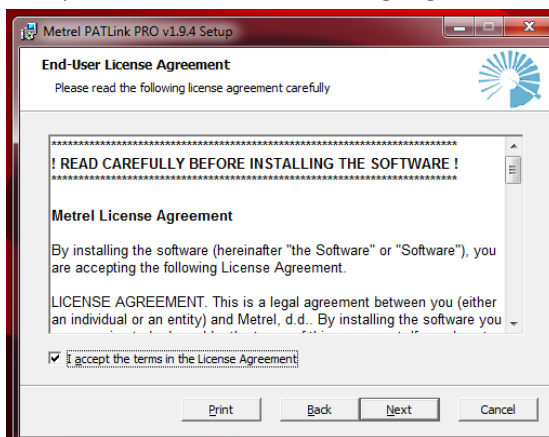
Metrel PATLink PRO v1.9.4 Setup

End-User License Agreement

Please read the following license agreement carefully

**********************************************************************************

! READ CAREFULLY BEFORE INSTALLING THE SOFTWARE !

**********************************************************************************

Metrel License Agreement

By installing the software (hereinafter "the Software" or "Software"), you are accepting the following License Agreement.

LICENSE AGREEMENT. This is a legal agreement between you (either an individual or an entity) and Metrel, d.d.. By installing the software you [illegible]

I accept the terms in the License Agreement

Print

Back

Next

Cancel